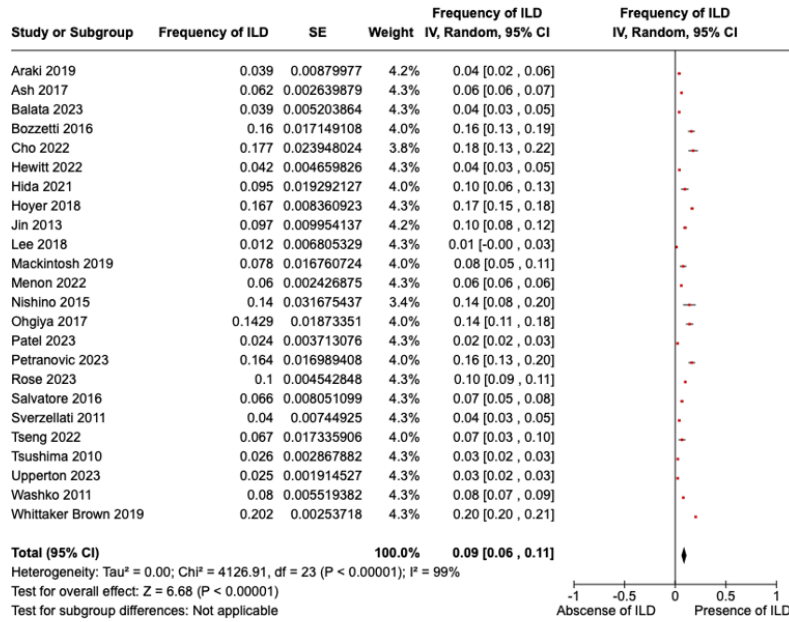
| Study or Subgroup | Frequency of ILD | SE | Weight | Frequency of ILD IV, Random, 95% CI |
|---|---|---|---|---|
| Araki 2019 | 0.039 | 0.00879977 | 4.2% | 0.04 [0.02 , 0.06] |
| Ash 2017 | 0.062 | 0.002639879 | 4.3% | 0.06 [0.06 , 0.07] |
| Balata 2023 | 0.039 | 0.005203864 | 4.3% | 0.04 [0.03 , 0.05] |
| Bozzetti 2016 | 0.16 | 0.017149108 | 4.0% | 0.16 [0.13 , 0.19] |
| Cho 2022 | 0.177 | 0.023948024 | 3.8% | 0.18 [0.13 , 0.22] |
| Hewitt 2022 | 0.042 | 0.004659826 | 4.3% | 0.04 [0.03 , 0.05] |
| Hida 2021 | 0.095 | 0.019292127 | 4.0% | 0.10 [0.06 , 0.13] |
| Hoyer 2018 | 0.167 | 0.008360923 | 4.3% | 0.17 [0.15 , 0.18] |
| Jin 2013 | 0.097 | 0.009954137 | 4.2% | 0.10 [0.08 , 0.12] |
| Lee 2018 | 0.012 | 0.006805329 | 4.3% | 0.01 [-0.00 , 0.03] |
| Mackintosh 2019 | 0.078 | 0.016760724 | 4.0% | 0.08 [0.05 , 0.11] |
| Menon 2022 | 0.06 | 0.002426875 | 4.3% | 0.06 [0.06 , 0.06] |
| Nishino 2015 | 0.14 | 0.031675437 | 3.4% | 0.14 [0.08 , 0.20] |
| Ohgiya 2017 | 0.1429 | 0.01873351 | 4.0% | 0.14 [0.11 , 0.18] |
| Patel 2023 | 0.024 | 0.003713076 | 4.3% | 0.02 [0.02 , 0.03] |
| Petranovic 2023 | 0.164 | 0.016989408 | 4.0% | 0.16 [0.13 , 0.20] |
| Rose 2023 | 0.1 | 0.004542848 | 4.3% | 0.10 [0.09 , 0.11] |
| Salvatore 2016 | 0.066 | 0.008051099 | 4.3% | 0.07 [0.05 , 0.08] |
| Sverzellati 2011 | 0.04 | 0.00744925 | 4.3% | 0.04 [0.03 , 0.05] |
| Tseng 2022 | 0.067 | 0.017335906 | 4.0% | 0.07 [0.03 , 0.10] |
| Tsushima 2010 | 0.026 | 0.002867882 | 4.3% | 0.03 [0.02 , 0.03] |
| Upperton 2023 | 0.025 | 0.001914527 | 4.3% | 0.03 [0.02 , 0.03] |
| Washko 2011 | 0.08 | 0.005519382 | 4.3% | 0.08 [0.07 , 0.09] |
| Whittaker Brown 2019 | 0.202 | 0.00253718 | 4.3% | 0.20 [0.20 , 0.21] |
| **Total (95% CI)** | | | **100.0%** | **0.09 [0.06 , 0.11]** |

Frequency of ILD
IV, Random, 95% CI

Heterogeneity: Tau² = 0.00; Chi² = 4126.91, df = 23 (P < 0.00001); I² = 99%
Test for overall effect: Z = 6.68 (P < 0.00001)
Test for subgroup differences: Not applicable

-1 -0.5 0 0.5 1
Abscense of ILD Presence of ILD